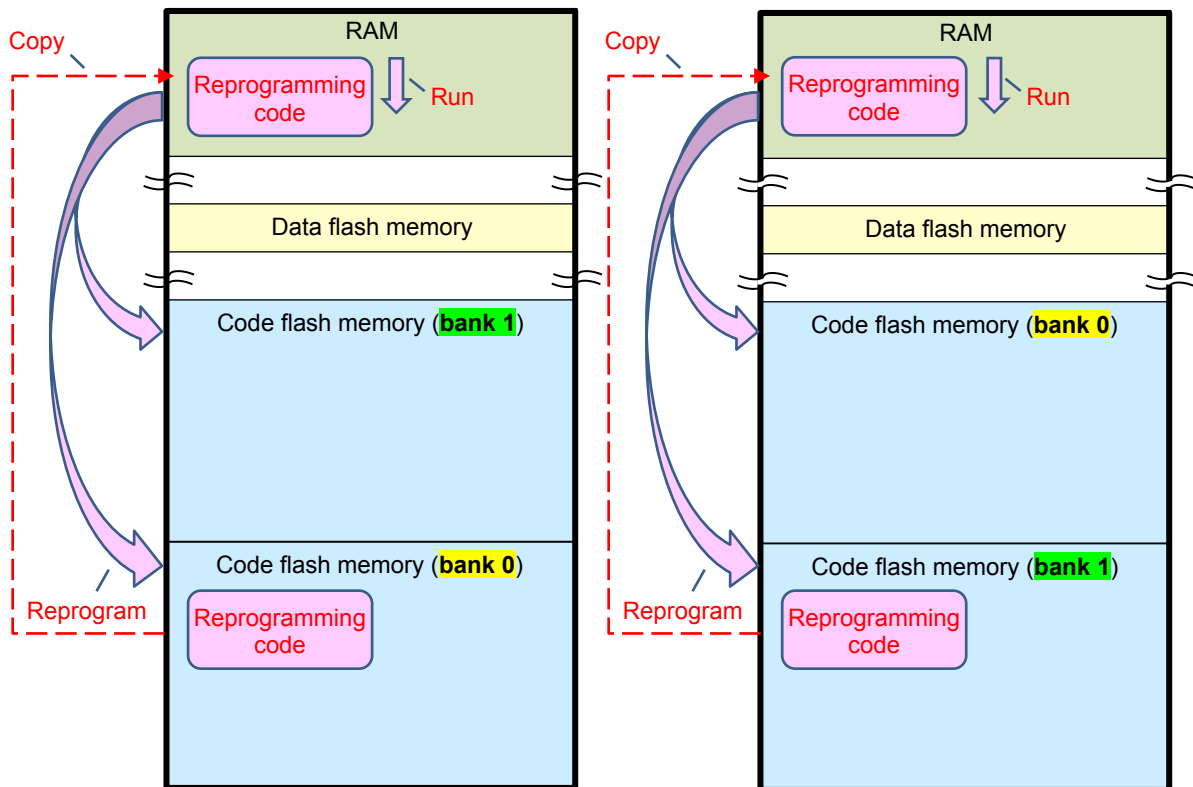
Copy

RAM

Reprogramming code

Run

Data flash memory

Code flash memory (bank 1)

Code flash memory (bank 0)

Reprogram

Reprogramming code

Copy

RAM

Reprogramming code

Run

Data flash memory

Code flash memory (bank 0)

Code flash memory (bank 1)

Reprogram

Reprogramming code